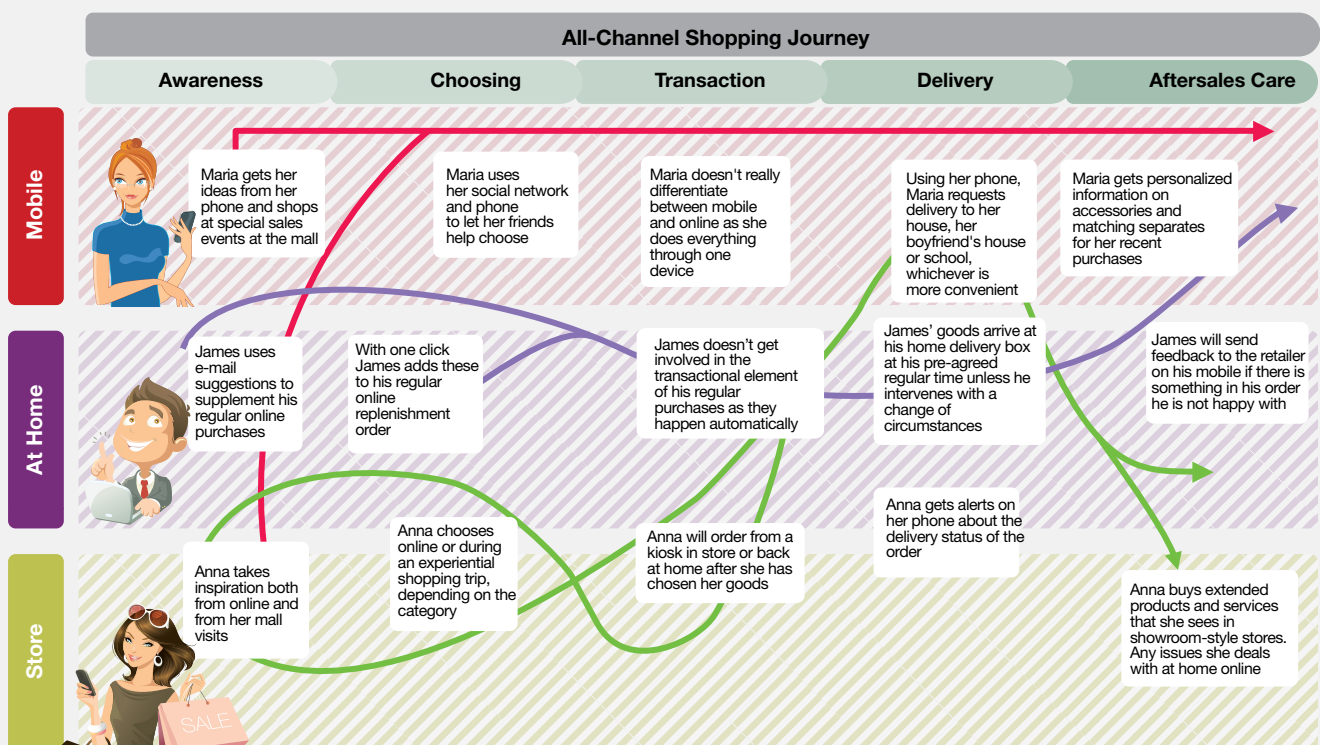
All-Channel Shopping Journey

Awareness

Choosing

Transaction

Delivery

Aftersales Care

Mobile

Maria gets her ideas from her phone and shops at special sales events at the mall

Maria uses her social network and phone to let her friends help choose

Maria doesn't really differentiate between mobile and online as she does everything through one device

Using her phone, Maria requests delivery to her house, her boyfriend's house or school, whichever is more convenient

Maria gets personalized information on accessories and matching separates for her recent purchases

At Home

James uses e-mail suggestions to supplement his regular online purchases

With one click James adds these to his regular online replenishment order

James doesn't get involved in the transactional element of his regular purchases as they happen automatically

James' goods arrive at his home delivery box at his pre-agreed regular time unless he intervenes with a change of circumstances

James will send feedback to the retailer on his mobile if there is something in his order he is not happy with

Store

Anna takes inspiration both from online and from her mall visits

Anna chooses online or during an experiential shopping trip, depending on the category

Anna will order from a kiosk in store or back at home after she has chosen her goods

Anna gets alerts on her phone about the delivery status of the order

Anna buys extended products and services that she sees in showroom-style stores. Any issues she deals with at home online

SALE